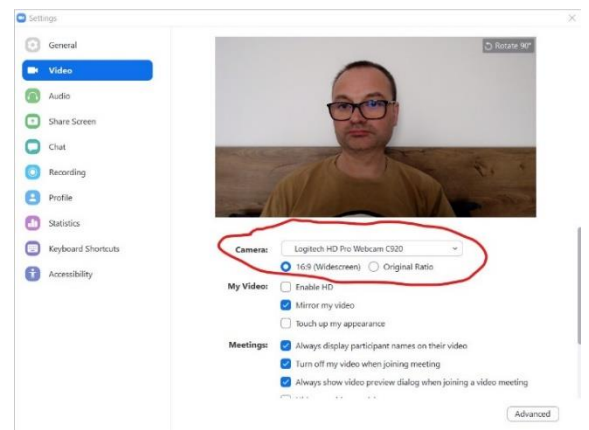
Settings

General
Video
Audio
Share Screen
Chat
Recording
Profile
Statistics
Keyboard Shortcuts
Accessibility

Rotate 90°

Camera: Logitech HD Pro Webcam C920
16:9 (Widescreen) Original Ratio

My Video: Enable HD
Mirror my video
Touch up my appearance

Meetings: Always display participant names on their video
Turn off my video when joining meeting
Always show video preview dialog when joining a video meeting
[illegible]

Advanced